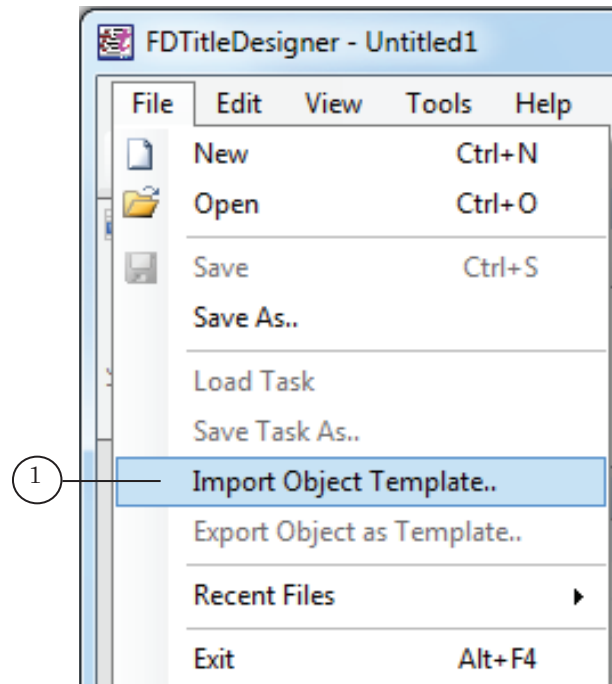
FDTitleDesigner - Untitled1

File Edit View Tools Help

New Ctrl+N
Open Ctrl+O
Save Ctrl+S
Save As..
Load Task
Save Task As..
1
Import Object Template..
Export Object as Template..
Recent Files
Exit Alt+F4